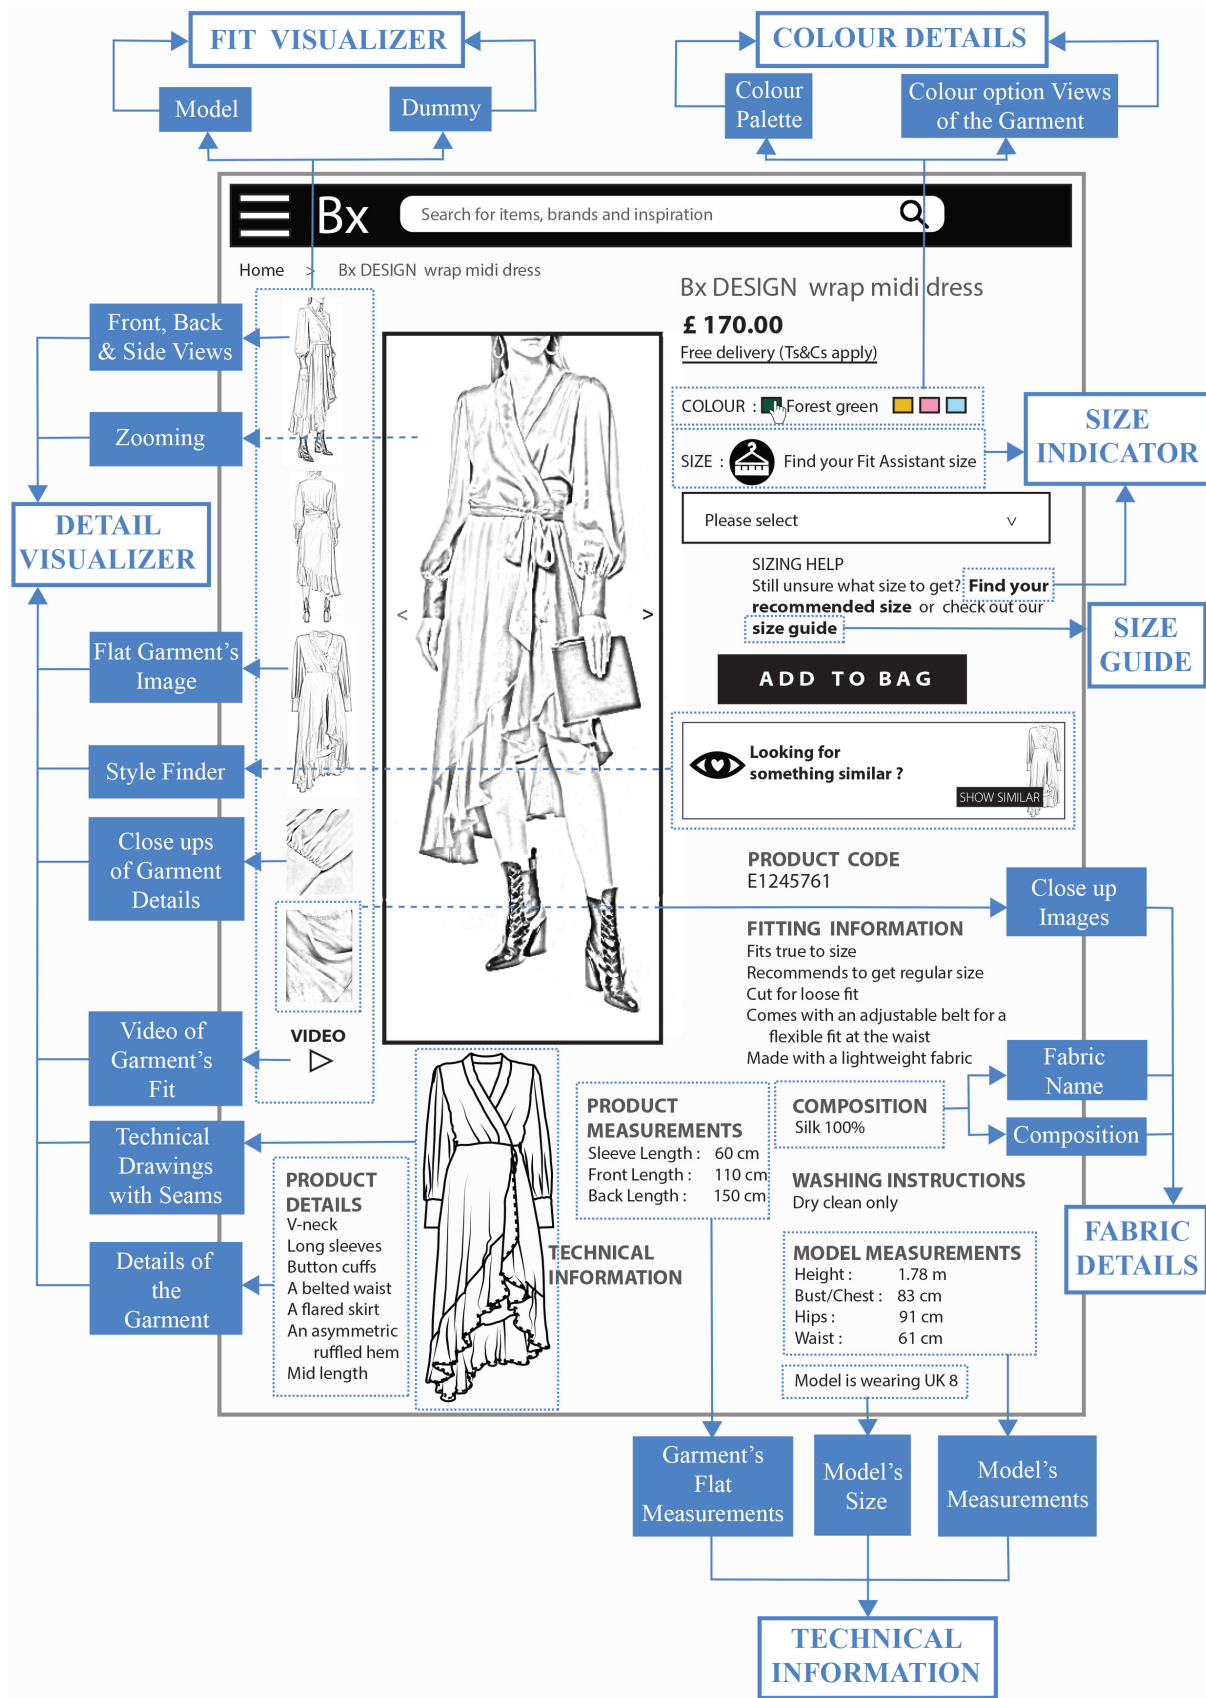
FIT VISUALIZER

Model

Dummy

COLOUR DETAILS

Colour Palette

Colour option Views of the Garment

Bx

Search for items, brands and inspiration

Home > Bx DESIGN wrap midi dress

Bx DESIGN wrap midi dress

£ 170.00

Free delivery (Ts&Cs apply)

COLOUR : Forest green

SIZE : Find your Fit Assistant size

SIZE INDICATOR

Please select

SIZING HELP
Still unsure what size to get? Find your recommended size or check out our size guide

SIZE GUIDE

ADD TO BAG

Looking for something similar ?

SHOW SIMILAR

Front, Back & Side Views

Zooming

DETAIL VISUALIZER

Flat Garment's Image

Style Finder

Close ups of Garment Details

Video of Garment's Fit

Technical Drawings with Seams

Details of the Garment

VIDEO

PRODUCT CODE
E1245761

Close up Images

FITTING INFORMATION
Fits true to size
Recommends to get regular size
Cut for loose fit
Comes with an adjustable belt for a flexible fit at the waist
Made with a lightweight fabric

Fabric Name

Composition

FABRIC DETAILS

PRODUCT DETAILS
V-neck
Long sleeves
Button cuffs
A belted waist
A flared skirt
An asymmetric ruffled hem
Mid length

PRODUCT MEASUREMENTS
Sleeve Length : 60 cm
Front Length : 110 cm
Back Length : 150 cm

COMPOSITION
Silk 100%

WASHING INSTRUCTIONS
Dry clean only

TECHNICAL INFORMATION

MODEL MEASUREMENTS
Height : 1.78 m
Bust/Chest : 83 cm
Hips : 91 cm
Waist : 61 cm

Model is wearing UK 8

Garment's Flat Measurements

Model's Size

Model's Measurements

TECHNICAL INFORMATION